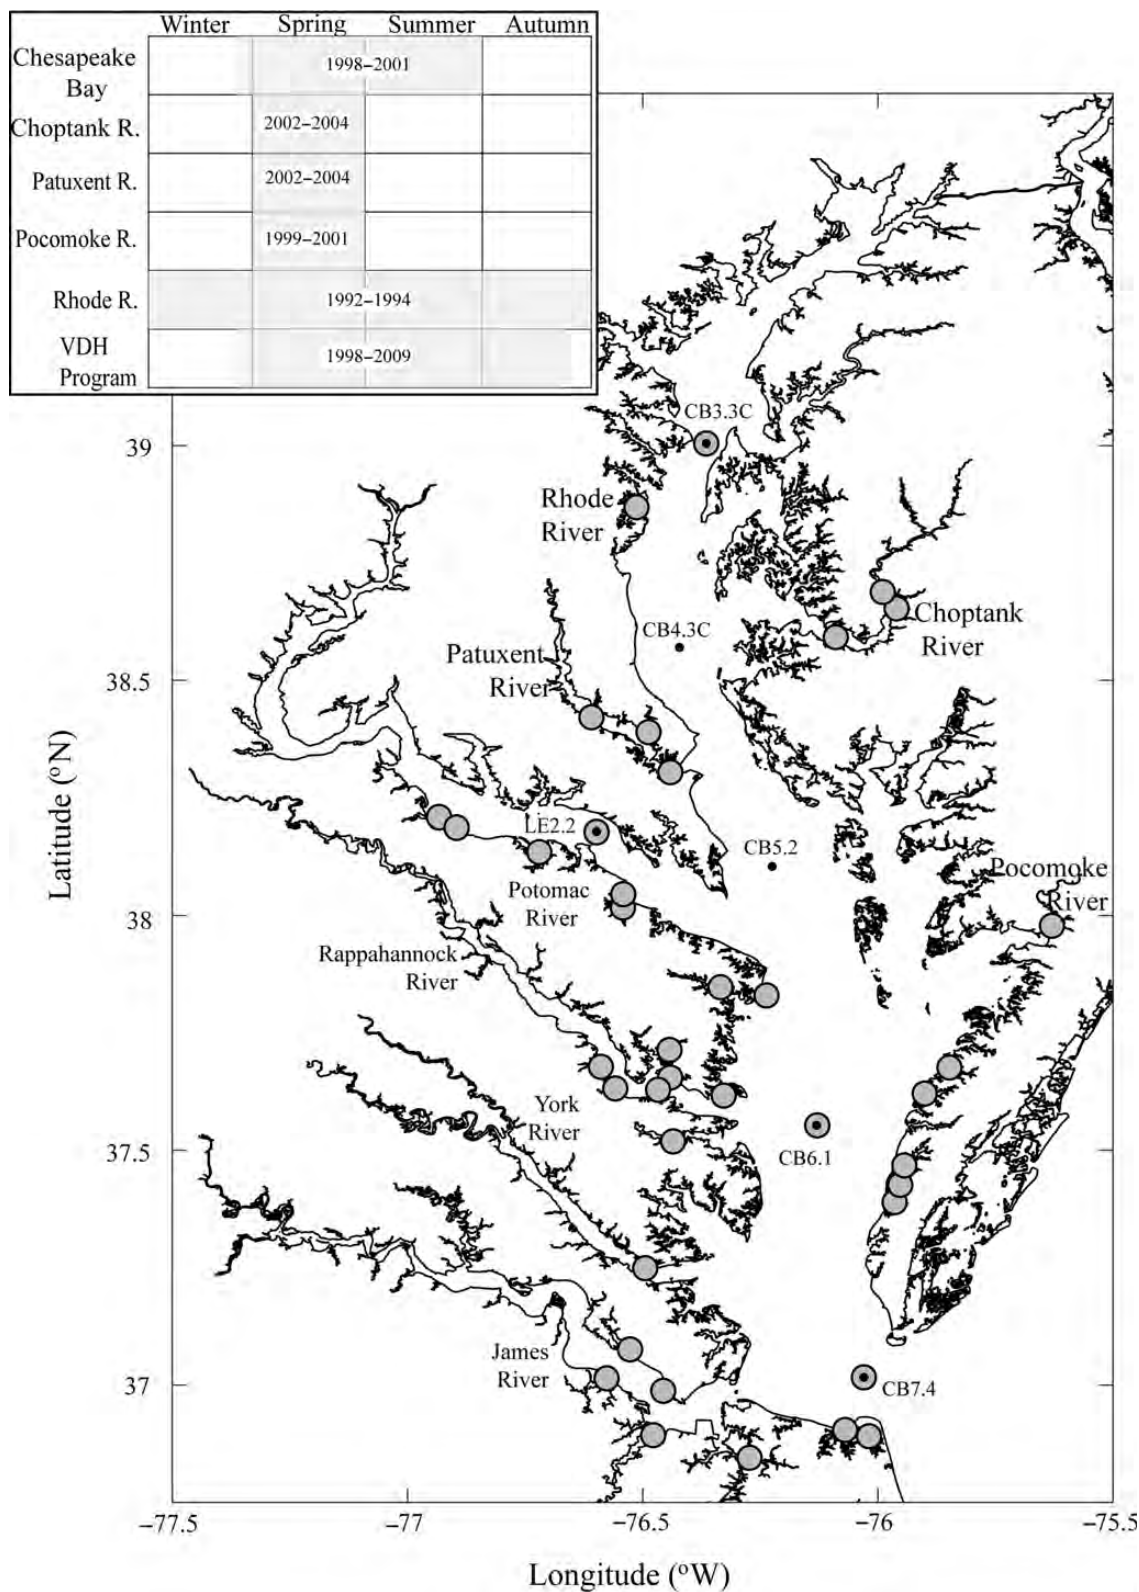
|  | Winter | Spring | Summer | Autumn |
|---|---|---|---|---|
| Chesapeake Bay | | 1998–2001 | | |
| Choptank R. | | 2002–2004 | | |
| Patuxent R. | | 2002–2004 | | |
| Pocomoke R. | | 1999–2001 | | |
| Rhode R. | | 1992–1994 | | |
| VDH Program | | 1998–2009 | | |

CB3.3C

Rhode River

Choptank River

CB4.3C

Patuxent River

LE2.2

CB5.2

Pocomoke River

Potomac River

Rappahannock River

York River

CB6.1

James River

CB7.4

39

38.5

38

37.5

37

Latitude (°N)

−77.5

−77

−76.5

−76

−75.5

Longitude (°W)